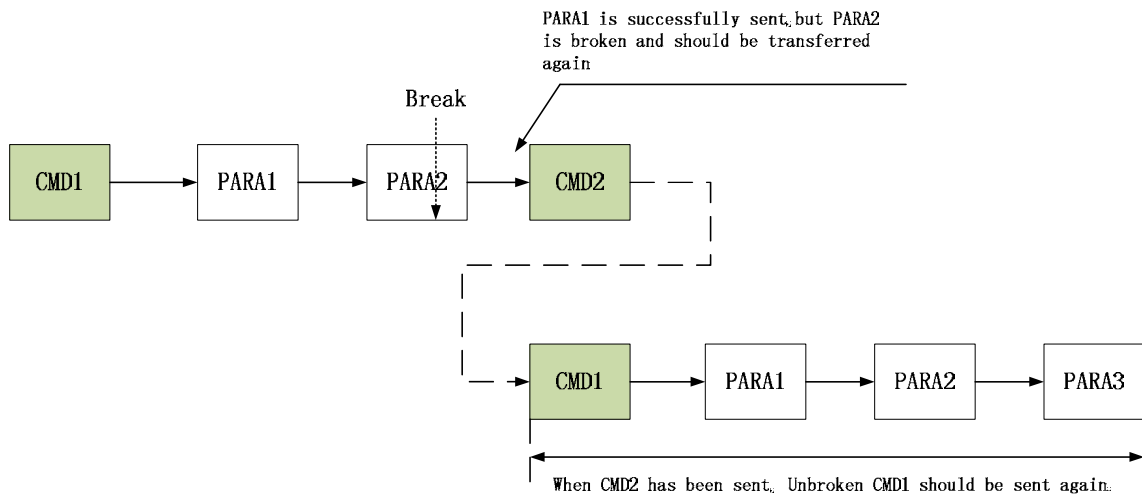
PARA1 is successfully sent,but PARA2 is broken and should be transferred again

Break

CMD1

PARA1

PARA2

CMD2

CMD1

PARA1

PARA2

PARA3

When CMD2 has been sent, Unbroken CMD1 should be sent again.